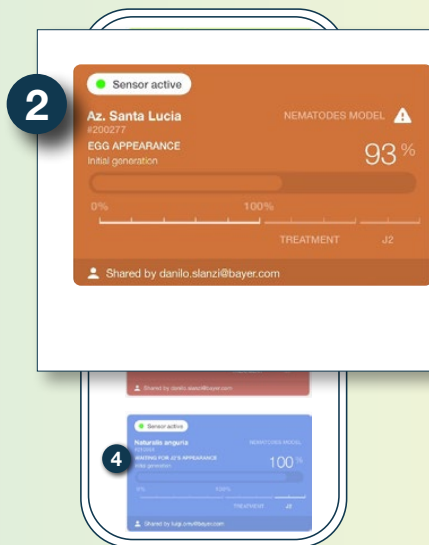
2

Sensor active

Az. Santa Lucia
#200277

NEMATODES MODEL

EGG APPEARANCE
Initial generation

93 %

0%

100%

TREATMENT

J2

Shared by danilo.slanzi@bayer.com

Shared by danilo.slanzi@bayer.com

4

Sensor active

Naturalis anguria
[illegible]

NEMATODES MODEL

WAITING FOR J2'S APPEARANCE
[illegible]

100 %

0%

100%

TREATMENT

J2

Shared by luigi.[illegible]@bayer.com